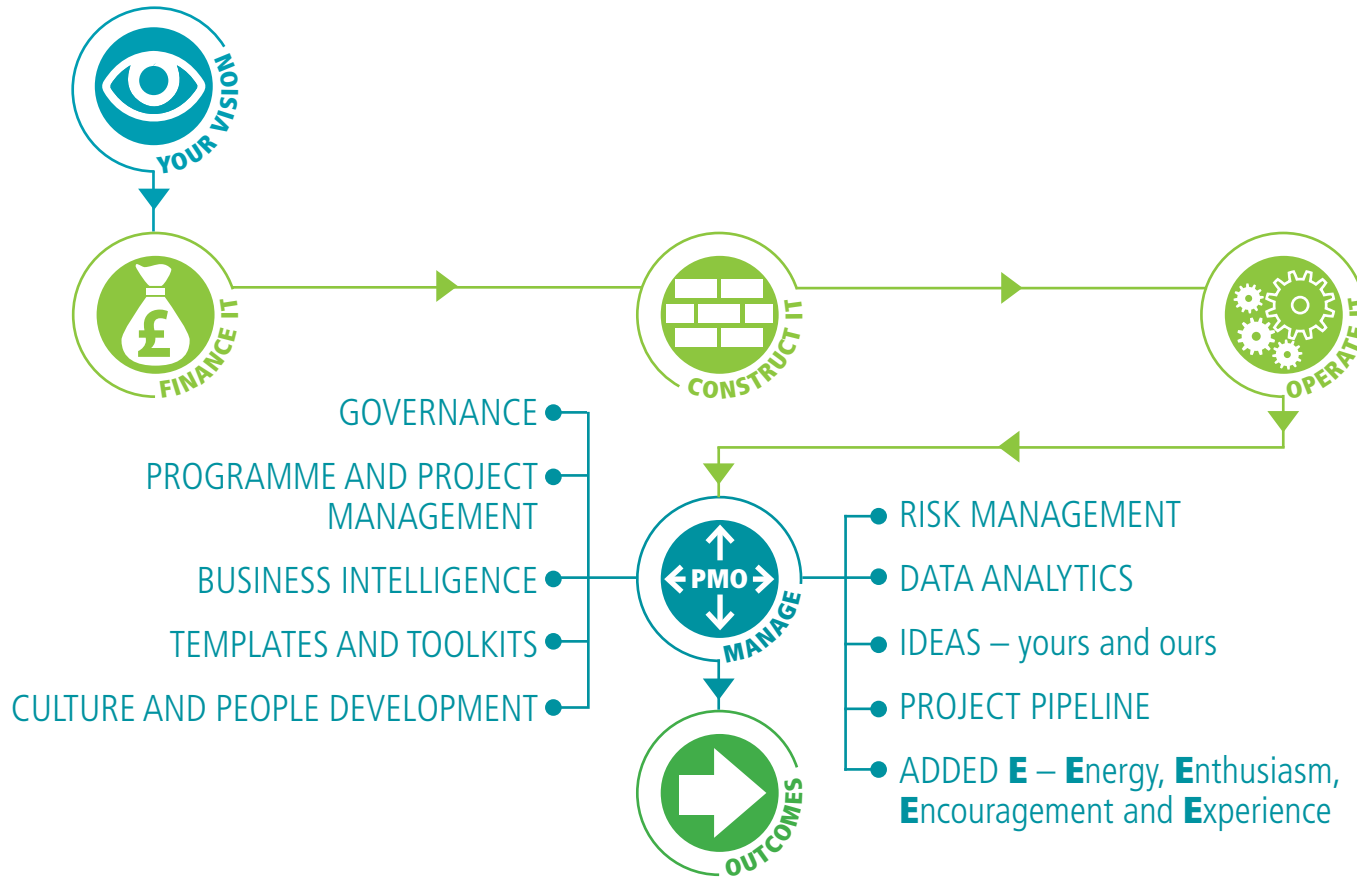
YOUR VISION

£

FINANCE IT

CONSTRUCT IT

OPERATE IT

GOVERNANCE

PROGRAMME AND PROJECT MANAGEMENT

BUSINESS INTELLIGENCE

TEMPLATES AND TOOLKITS

CULTURE AND PEOPLE DEVELOPMENT

PMO

MANAGE

RISK MANAGEMENT

DATA ANALYTICS

IDEAS – yours and ours

PROJECT PIPELINE

ADDED E – Energy, Enthusiasm, Encouragement and Experience

OUTCOMES